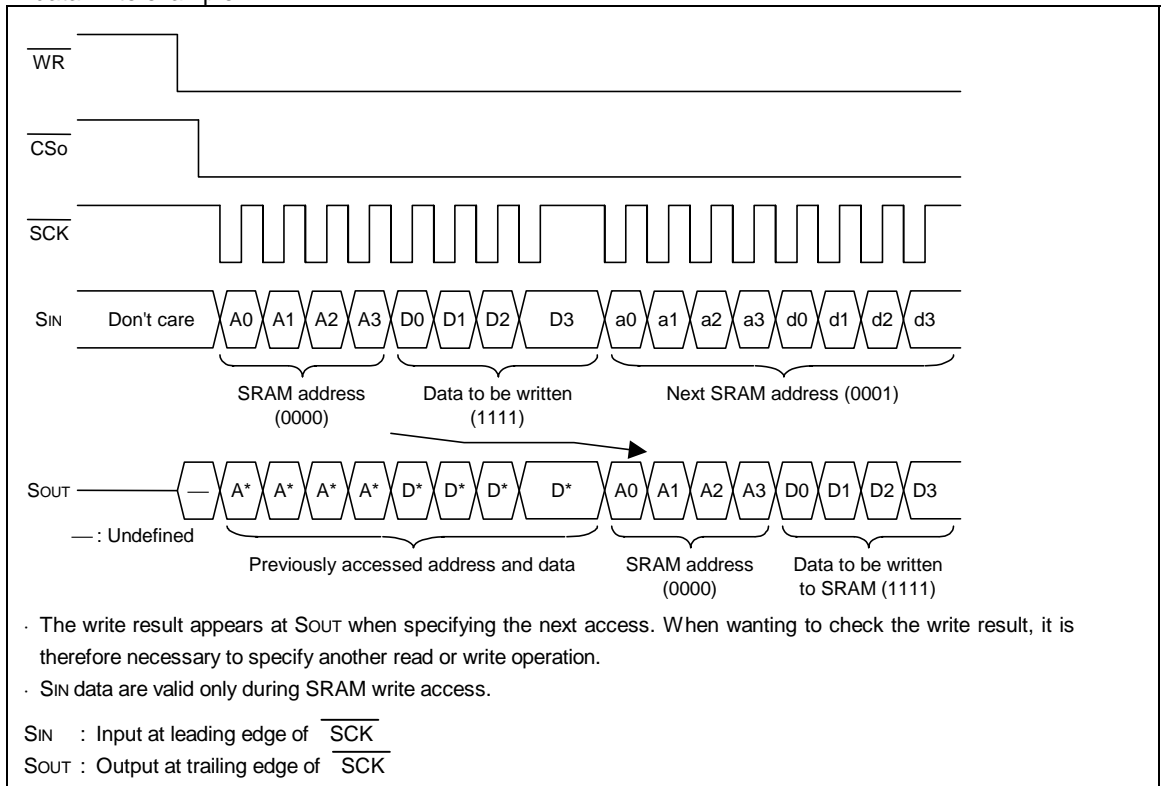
$\overline{\text{WR}}$

$\overline{\text{CSo}}$

$\overline{\text{SCK}}$

SIN Don't care A0 A1 A2 A3 D0 D1 D2 D3 a0 a1 a2 a3 d0 d1 d2 d3

SRAM address (0000) Data to be written (1111) Next SRAM address (0001)

SOUT — A* A* A* A* D* D* D* D* A0 A1 A2 A3 D0 D1 D2 D3

— : Undefined

Previously accessed address and data SRAM address (0000) Data to be written to SRAM (1111)

· The write result appears at SOUT when specifying the next access. When wanting to check the write result, it is therefore necessary to specify another read or write operation.

· SIN data are valid only during SRAM write access.

SIN : Input at leading edge of $\overline{\text{SCK}}$
SOUT : Output at trailing edge of $\overline{\text{SCK}}$